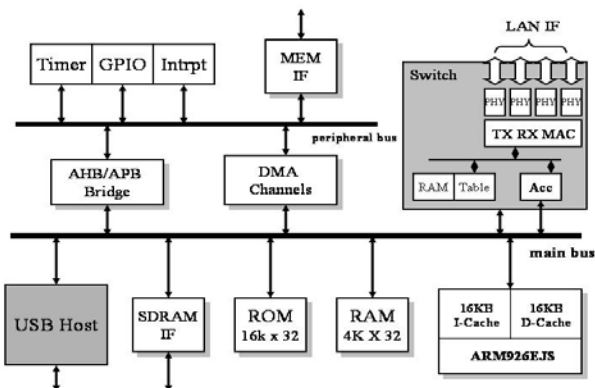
LAN IF

Timer GPIO Intrpt

MEM IF

Switch

PHY PHY PHY PHY

TX RX MAC

peripheral bus

AHB/APB Bridge

DMA Channels

RAM Table

Acc

main bus

USB Host

SDRAM IF

ROM 16k x 32

RAM 4K X 32

16KB I-Cache

16KB D-Cache

ARM926EJS